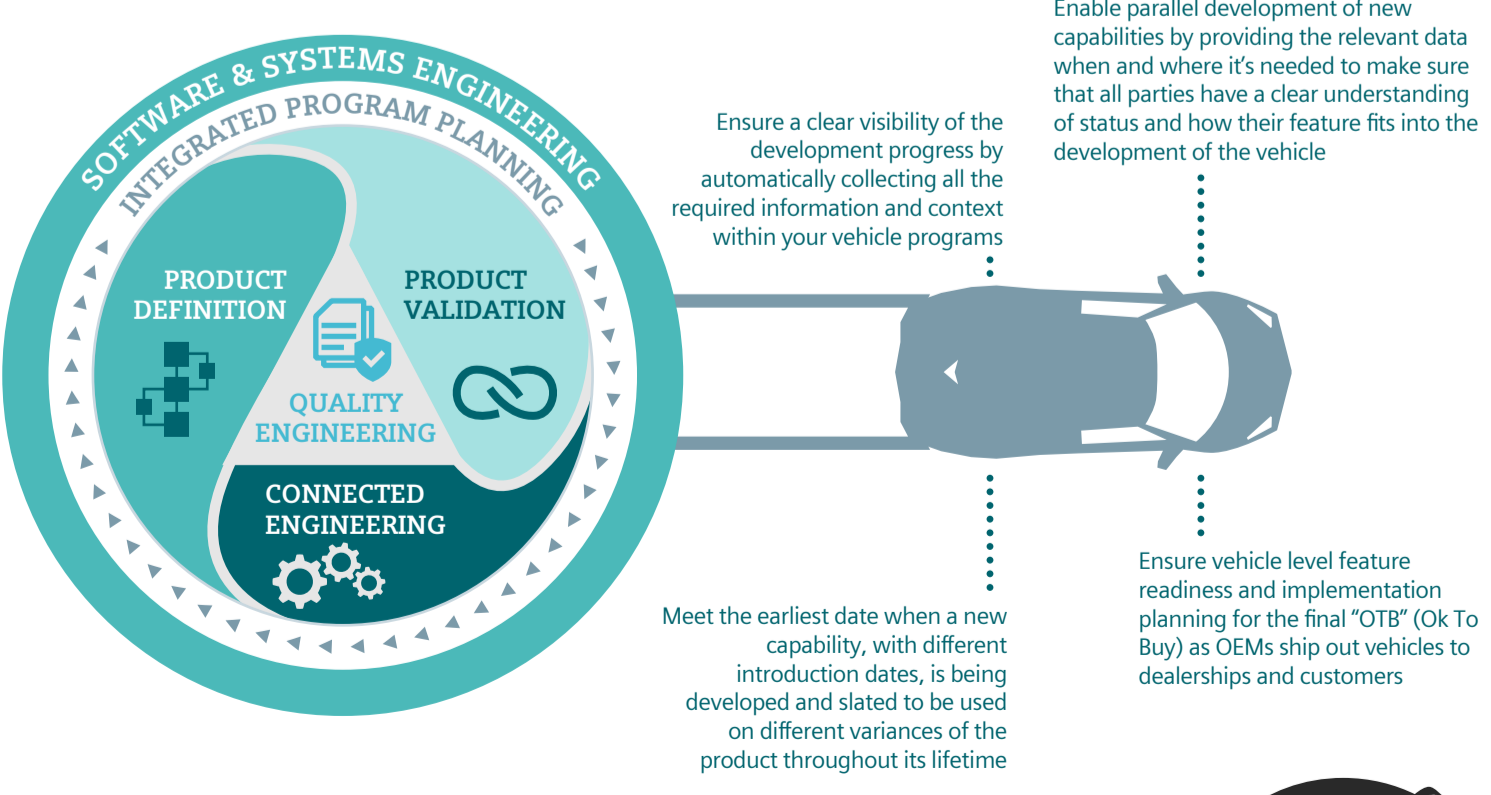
SOFTWARE & SYSTEMS ENGINEERING

INTEGRATED PROGRAM PLANNING

PRODUCT DEFINITION

PRODUCT VALIDATION

QUALITY ENGINEERING

CONNECTED ENGINEERING

Ensure a clear visibility of the development progress by automatically collecting all the required information and context within your vehicle programs

Enable parallel development of new capabilities by providing the relevant data when and where it's needed to make sure that all parties have a clear understanding of status and how their feature fits into the development of the vehicle

Meet the earliest date when a new capability, with different introduction dates, is being developed and slated to be used on different variances of the product throughout its lifetime

Ensure vehicle level feature readiness and implementation planning for the final "OTB" (Ok To Buy) as OEMs ship out vehicles to dealerships and customers